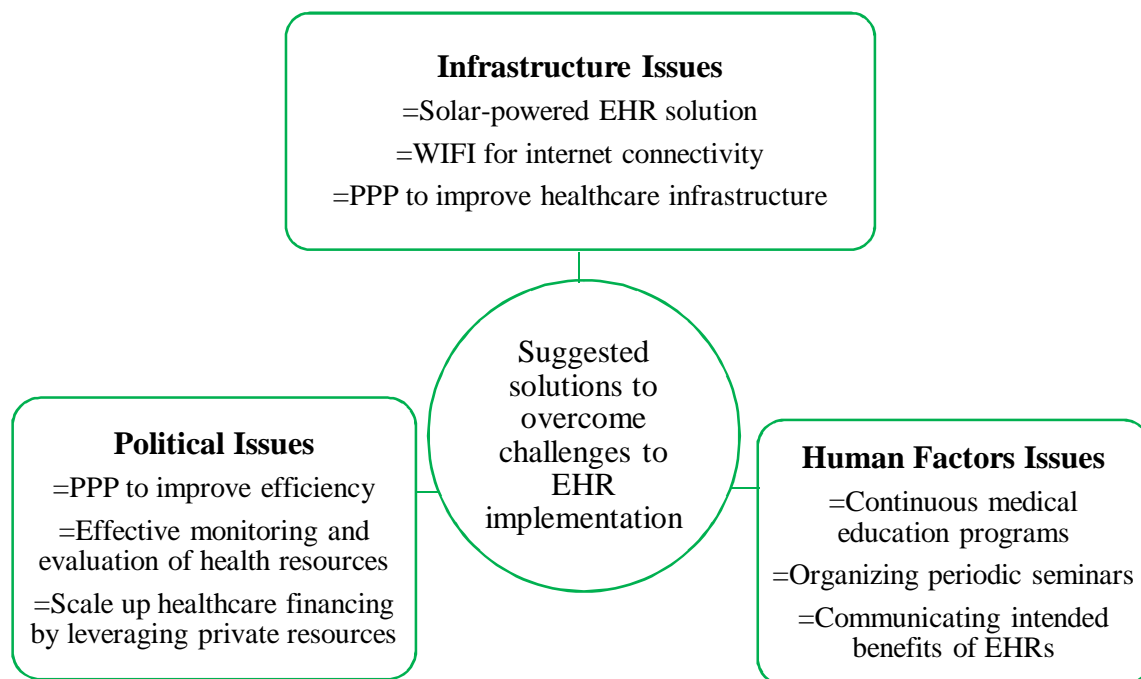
Infrastructure Issues
=Solar-powered EHR solution
=WIFI for internet connectivity
=PPP to improve healthcare infrastructure

Suggested solutions to overcome challenges to EHR implementation

Political Issues
=PPP to improve efficiency
=Effective monitoring and evaluation of health resources
=Scale up healthcare financing by leveraging private resources

Human Factors Issues
=Continuous medical education programs
=Organizing periodic seminars
=Communicating intended benefits of EHRs